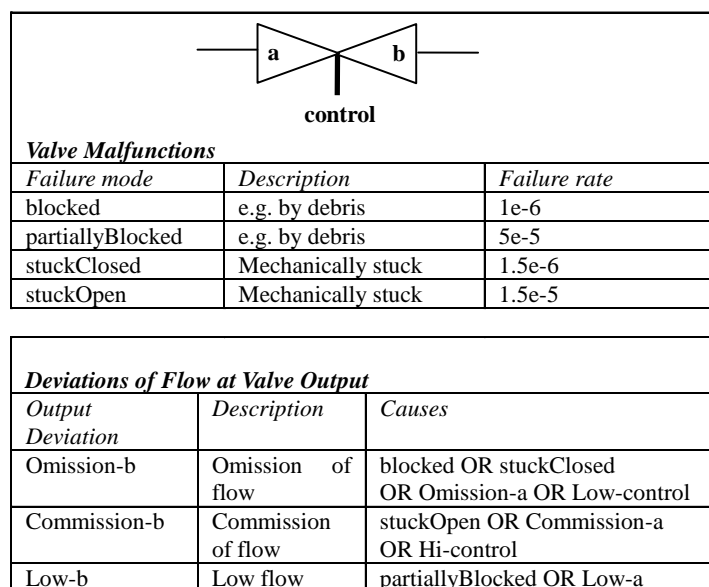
a

b

control

***Valve Malfunctions***

| *Failure mode* | *Description* | *Failure rate* |
|---|---|---|
| blocked | e.g. by debris | 1e-6 |
| partiallyBlocked | e.g. by debris | 5e-5 |
| stuckClosed | Mechanically stuck | 1.5e-6 |
| stuckOpen | Mechanically stuck | 1.5e-5 |

***Deviations of Flow at Valve Output***

| *Output Deviation* | *Description* | *Causes* |
|---|---|---|
| Omission-b | Omission of flow | blocked OR stuckClosed OR Omission-a OR Low-control |
| Commission-b | Commission of flow | stuckOpen OR Commission-a OR Hi-control |
| Low-b | Low flow | partiallyBlocked OR Low-a |